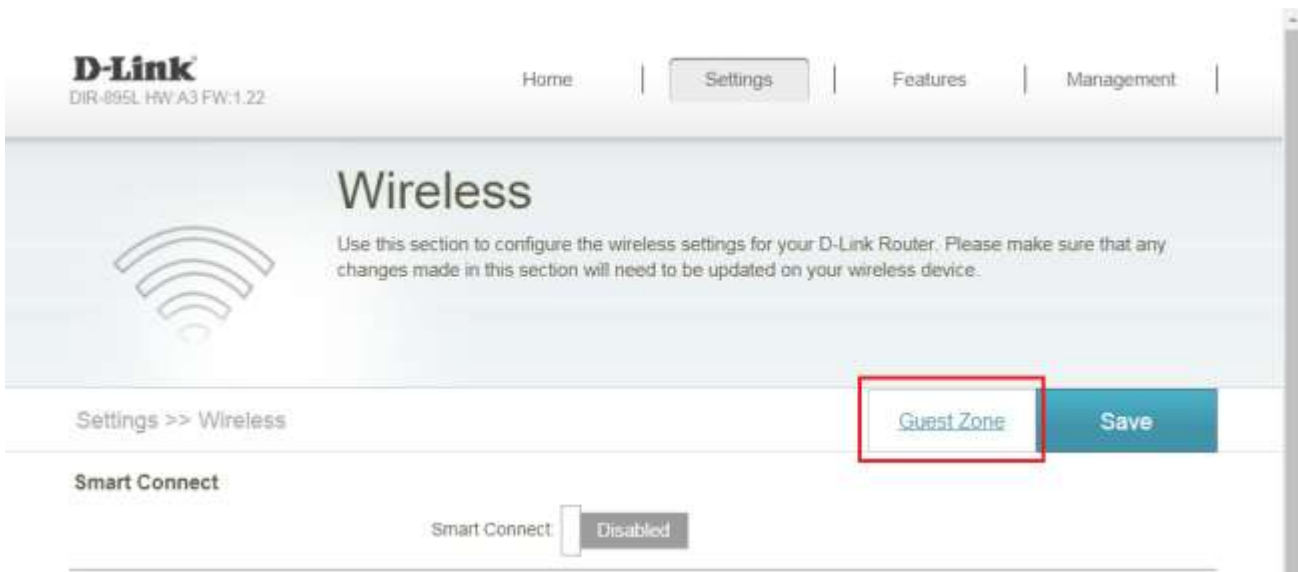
D-Link
DIR-895L HW:A3 FW:1.22

Home | Settings | Features | Management |

Wireless

Use this section to configure the wireless settings for your D-Link Router. Please make sure that any changes made in this section will need to be updated on your wireless device.

Settings >> Wireless

Guest Zone

Save

Smart Connect

Smart Connect: Disabled